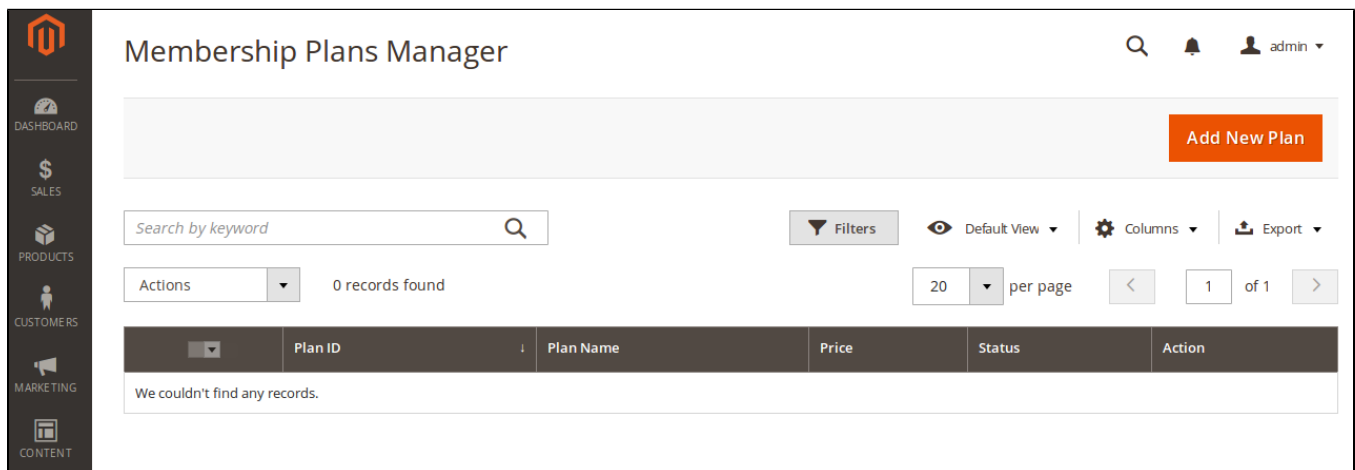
DASHBOARD
SALES
PRODUCTS
CUSTOMERS
MARKETING
CONTENT

Membership Plans Manager

admin

Add New Plan

Search by keyword

Filters
Default View
Columns
Export

Actions
0 records found

20
per page
1
of 1

| | Plan ID | Plan Name | Price | Status | Action |
|---|---|---|---|---|---|
| We couldn't find any records. | | | | | |